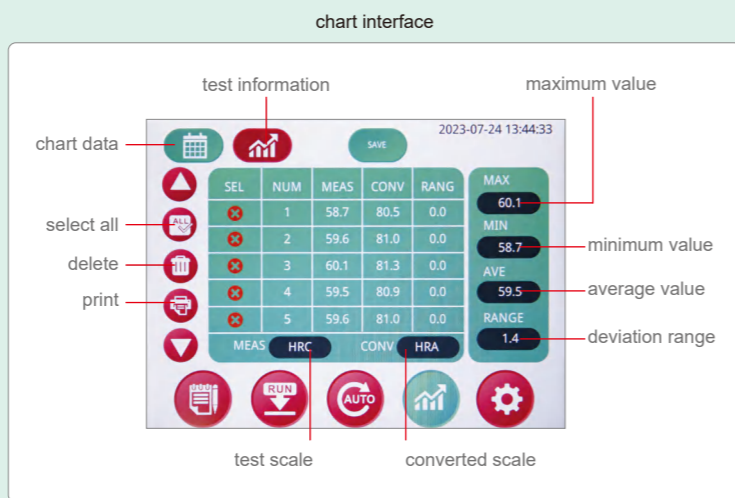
chart interface

test information

maximum value

chart data

SAVE

2023-07-24 13:44:33

| SEL | NUM | MEAS | CONV | RANG |
|---|---|---|---|---|
| | 1 | 58.7 | 80.5 | 0.0 |
| | 2 | 59.6 | 81.0 | 0.0 |
| | 3 | 60.1 | 81.3 | 0.0 |
| | 4 | 59.5 | 80.9 | 0.0 |
| | 5 | 59.6 | 81.0 | 0.0 |

MAX
60.1
MIN
58.7
AVE
59.5
RANGE
1.4

select all
ALL

delete

print

minimum value

average value

deviation range

MEAS HRC
CONV HRA

RUN

AUTO

test scale

converted scale